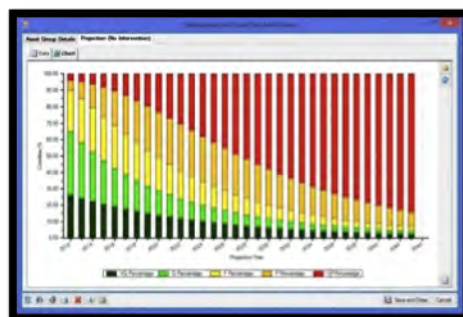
Asset Group Details | Projection (No Intervention)

Data | Chart

100.00
90.00
80.00
70.00
60.00
50.00
40.00
30.00
20.00
10.00
0.00

Condition (%)

Projection Year

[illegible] Percentage | G Percentage | F Percentage | P Percentage | VP Percentage

Save and Close | Cancel